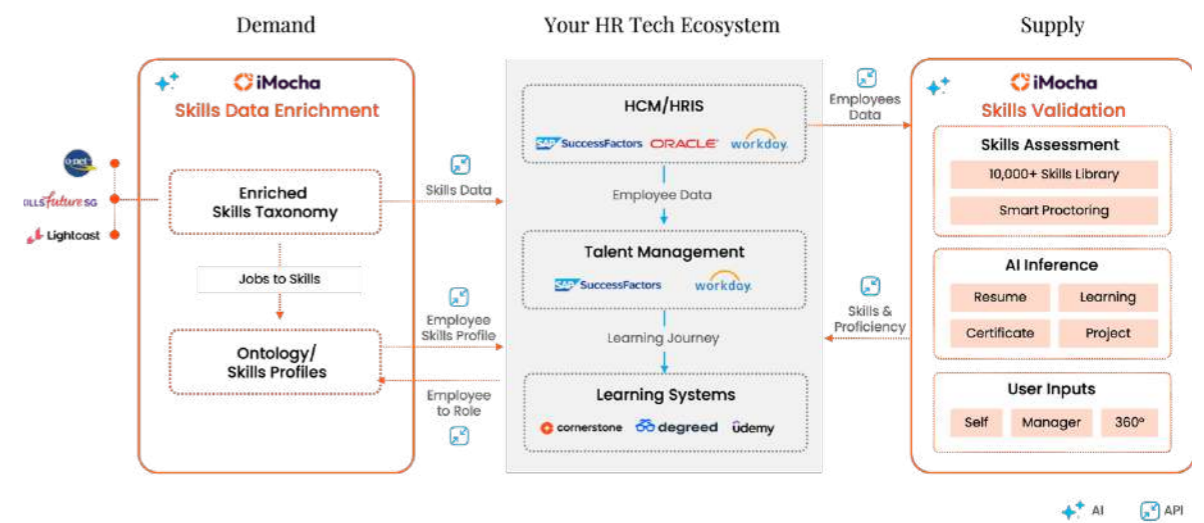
Demand

iMocha
Skills Data Enrichment

o*net
SKILLSfuture SG
Lightcast

Enriched Skills Taxonomy

Jobs to Skills

Ontology/ Skills Profiles

Skills Data

Employee Skills Profile

Employee to Role

Your HR Tech Ecosystem

HCM/HRIS
SAP SuccessFactors ORACLE workday.

Employee Data

Talent Management
SAP SuccessFactors workday.

Learning Journey

Learning Systems
cornerstone degreed ūdemy

Employees Data

Skills & Proficiency

Supply

iMocha
Skills Validation

Skills Assessment
10,000+ Skills Library
Smart Proctoring

AI Inference
Resume
Learning
Certificate
Project

User Inputs
Self
Manager
360°

AI
API